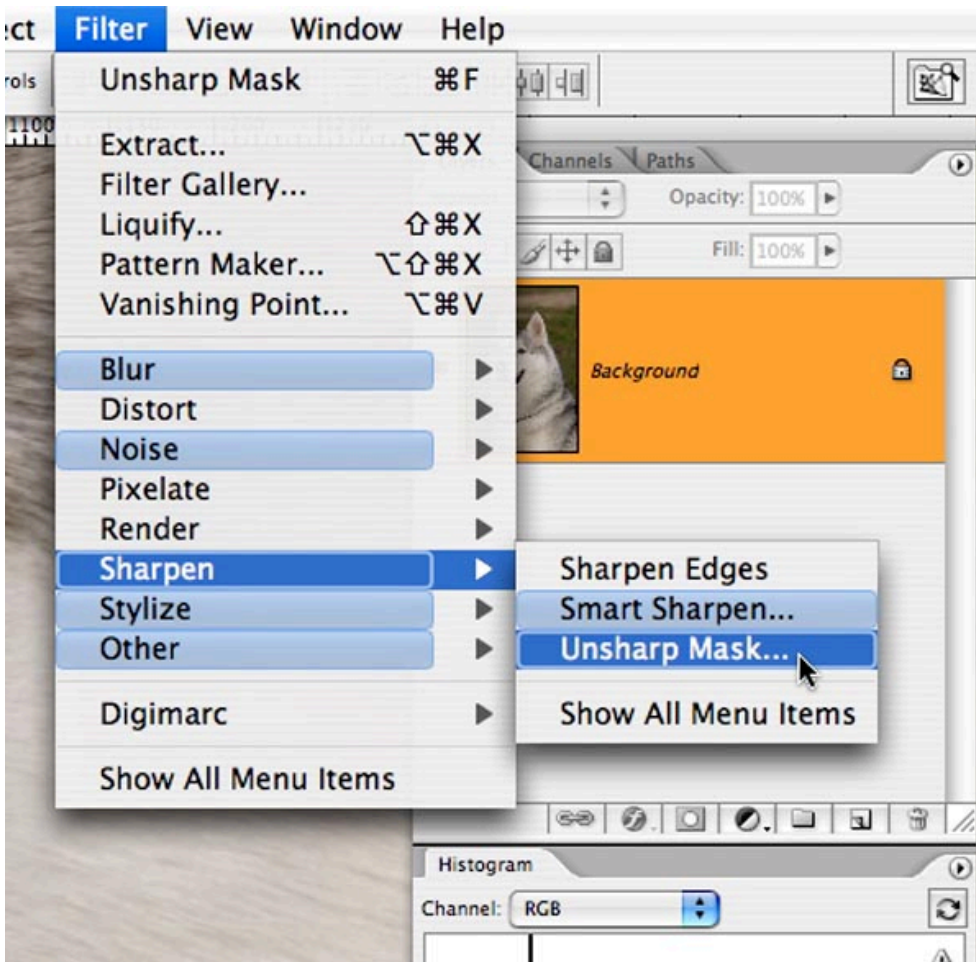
ect Filter View Window Help

rols

1100

Unsharp Mask ⌘F

Extract... ⌥⌘X
Filter Gallery...
Liquify... ⇧⌘X
Pattern Maker... ⌥⇧⌘X
Vanishing Point... ⌥⌘V

Blur
Distort
Noise
Pixelate
Render
Sharpen
Stylize
Other

Digimarc

Show All Menu Items

Channels Paths

Opacity: 100%

Fill: 100%

Background

Sharpen Edges
Smart Sharpen...
Unsharp Mask...

Show All Menu Items

Histogram

Channel: RGB